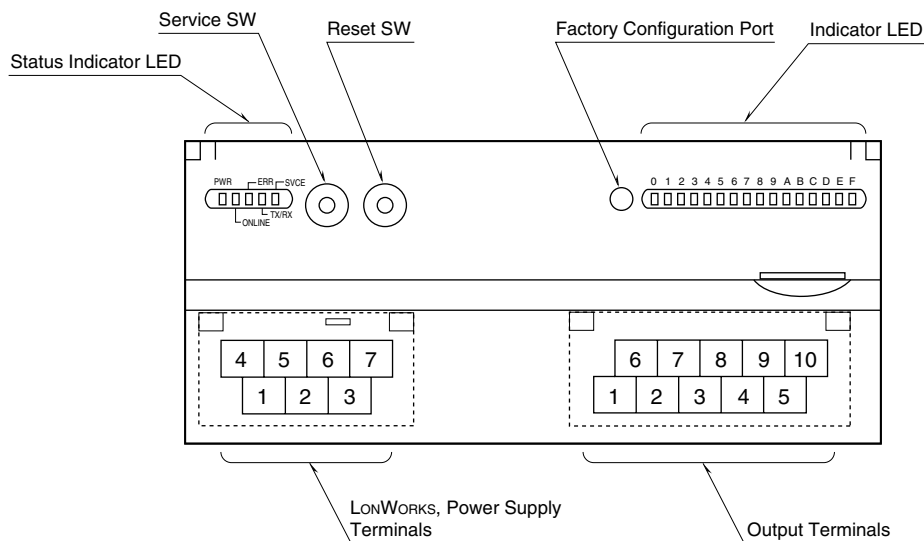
Service SW

Reset SW

Factory Configuration Port

Indicator LED

Status Indicator LED

PWR

ERR

SVCE

ONLINE

TX/RX

0 1 2 3 4 5 6 7 8 9 A B C D E F

4 5 6 7

1 2 3

6 7 8 9 10

1 2 3 4 5

LonWorks, Power Supply Terminals

Output Terminals